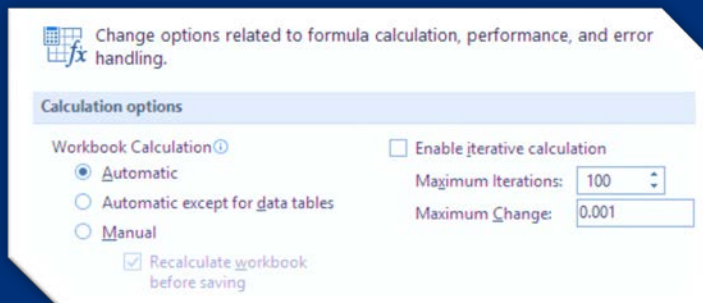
Change options related to formula calculation, performance, and error handling.

Calculation options

Workbook Calculation

Automatic

Automatic except for data tables

Manual

Recalculate workbook before saving

Enable iterative calculation

Maximum Iterations: 100

Maximum Change: 0.001